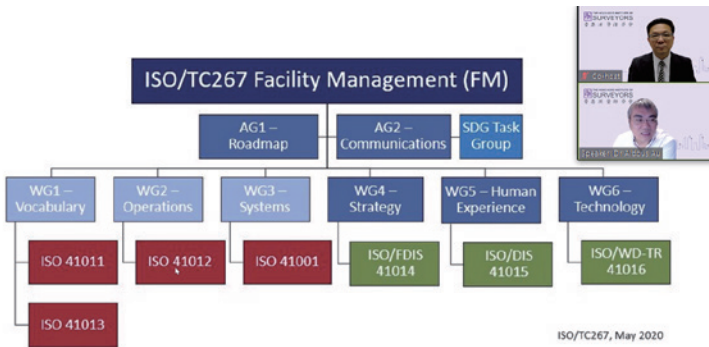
ISO/TC267 Facility Management (FM)

AG1 – Roadmap

AG2 – Communications

SDG Task Group

WG1 – Vocabulary

WG2 – Operations

WG3 – Systems

WG4 – Strategy

WG5 – Human Experience

WG6 – Technology

ISO 41011

ISO 41012

ISO 41001

ISO/FDIS 41014

ISO/DIS 41015

ISO/WD-TR 41016

ISO 41013

ISO/TC267, May 2020

SURVEYORS

SURVEYORS

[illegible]

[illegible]